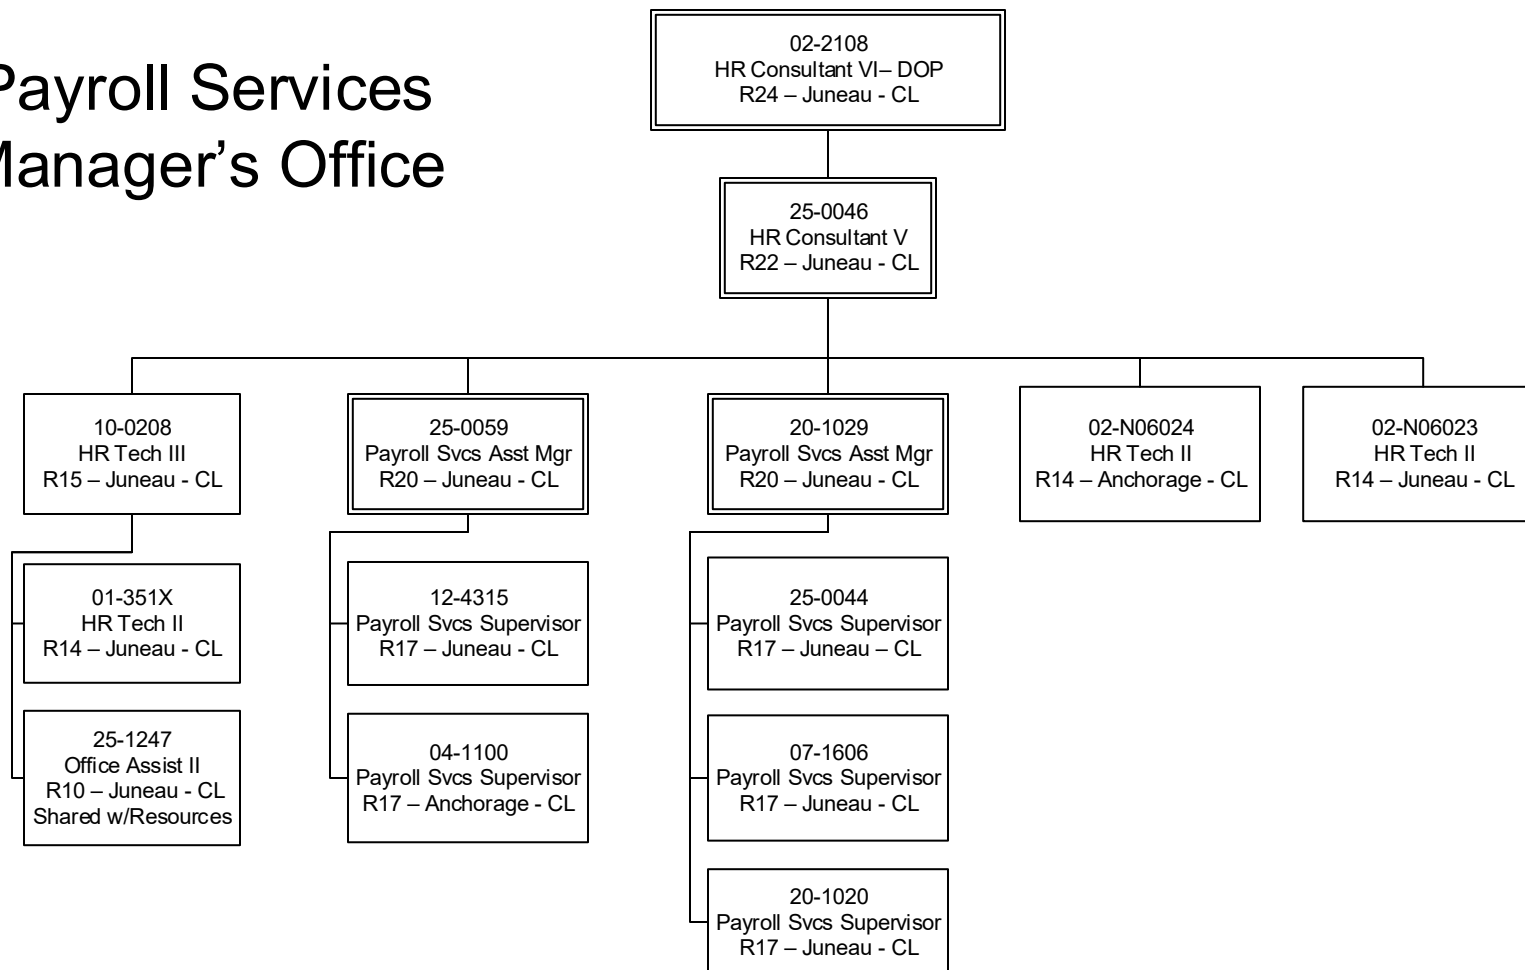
Payroll Services
Manager's Office

02-2108
HR Consultant VI– DOP
R24 – Juneau - CL

25-0046
HR Consultant V
R22 – Juneau - CL

10-0208
HR Tech III
R15 – Juneau - CL

01-351X
HR Tech II
R14 – Juneau - CL

25-1247
Office Assist II
R10 – Juneau - CL
Shared w/Resources

25-0059
Payroll Svcs Asst Mgr
R20 – Juneau - CL

12-4315
Payroll Svcs Supervisor
R17 – Juneau - CL

04-1100
Payroll Svcs Supervisor
R17 – Anchorage - CL

20-1029
Payroll Svcs Asst Mgr
R20 – Juneau - CL

25-0044
Payroll Svcs Supervisor
R17 – Juneau – CL

07-1606
Payroll Svcs Supervisor
R17 – Juneau - CL

20-1020
Payroll Svcs Supervisor
R17 – Juneau - CL

02-N06024
HR Tech II
R14 – Anchorage - CL

02-N06023
HR Tech II
R14 – Juneau - CL